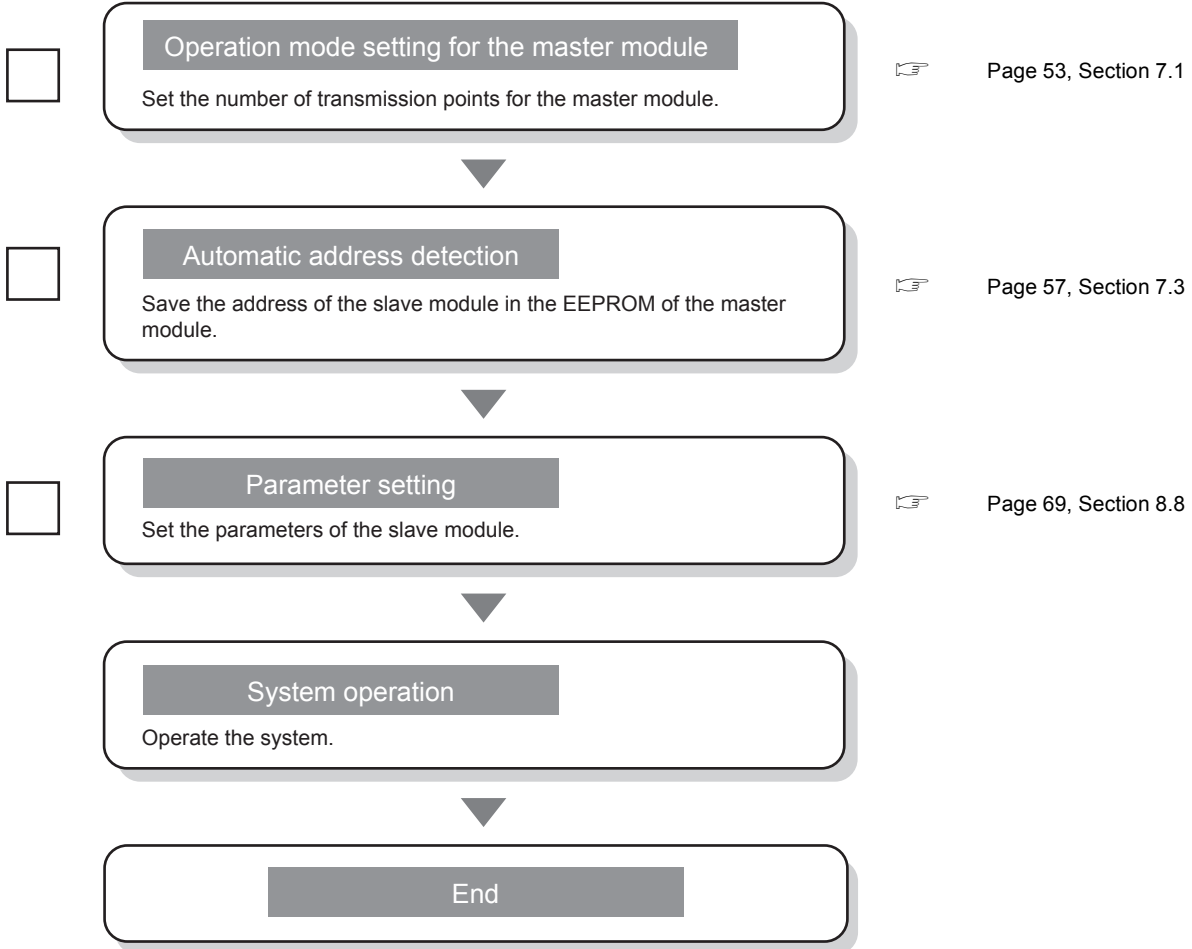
Operation mode setting for the master module

Set the number of transmission points for the master module.

☞ Page 53, Section 7.1

Automatic address detection

Save the address of the slave module in the EEPROM of the master module.

☞ Page 57, Section 7.3

Parameter setting

Set the parameters of the slave module.

☞ Page 69, Section 8.8

System operation

Operate the system.

End